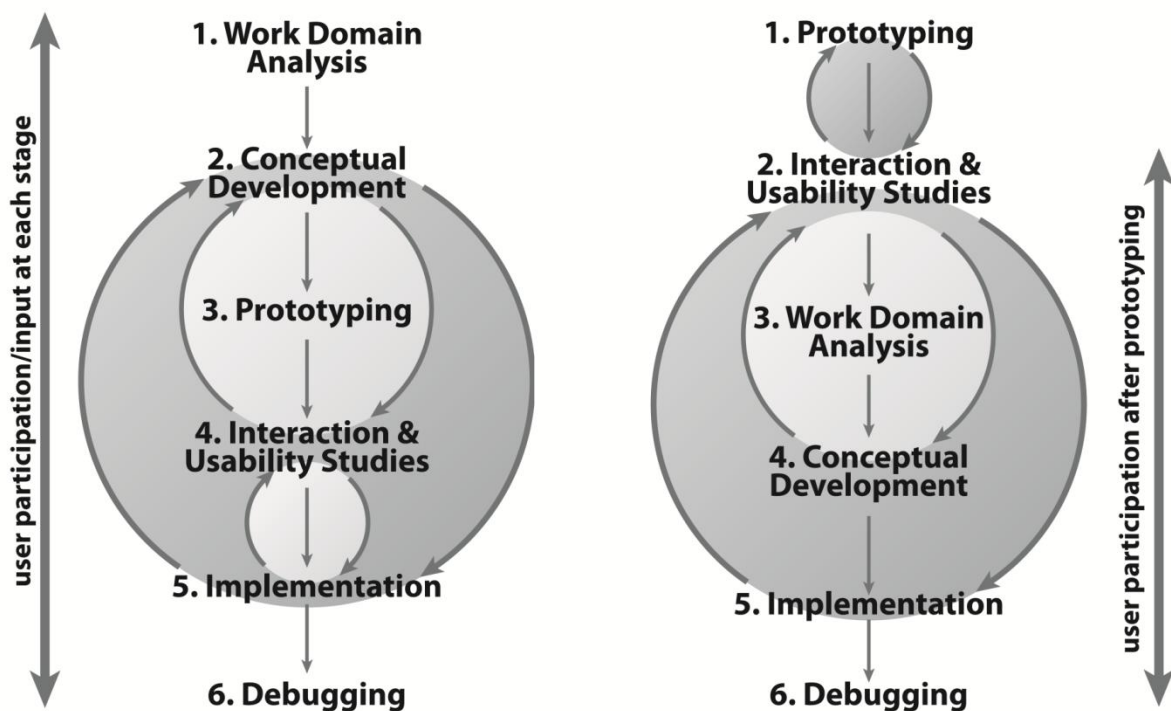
user participation/input at each stage

1. Work Domain Analysis

2. Conceptual Development

3. Prototyping

4. Interaction & Usability Studies

5. Implementation

6. Debugging

1. Prototyping

2. Interaction & Usability Studies

3. Work Domain Analysis

4. Conceptual Development

5. Implementation

6. Debugging

user participation after prototyping